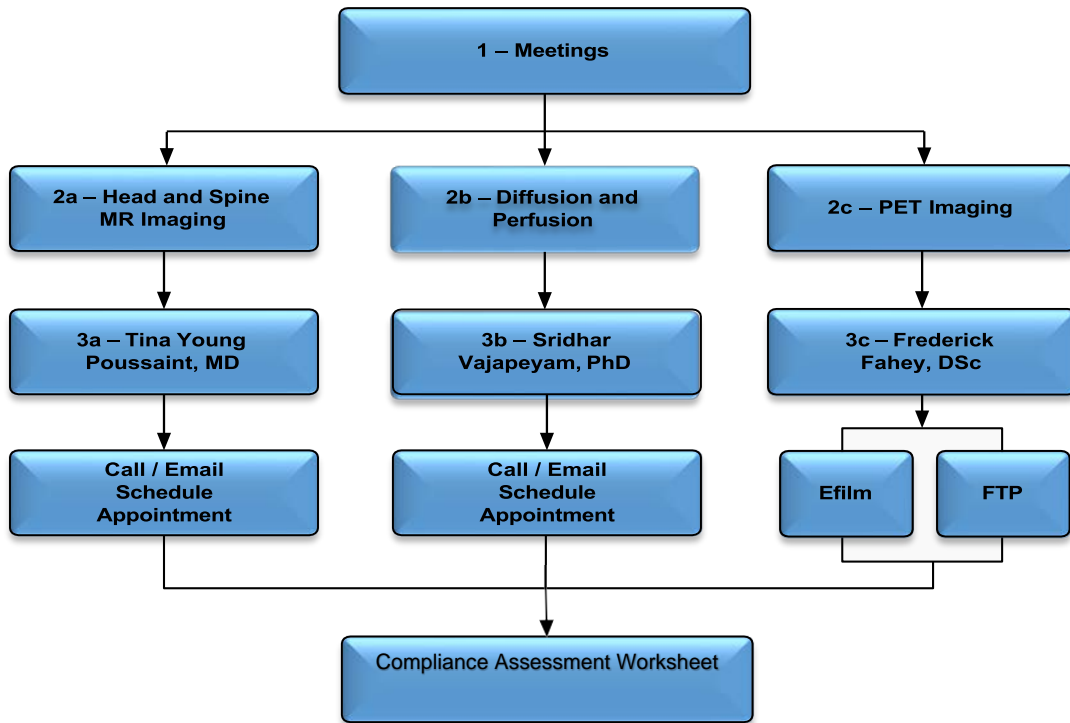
1 – Meetings

2a – Head and Spine MR Imaging

2b – Diffusion and Perfusion

2c – PET Imaging

3a – Tina Young Poussaint, MD

3b – Sridhar Vajapeyam, PhD

3c – Frederick Fahey, DSc

Call / Email Schedule Appointment

Call / Email Schedule Appointment

Efilm

FTP

Compliance Assessment Worksheet